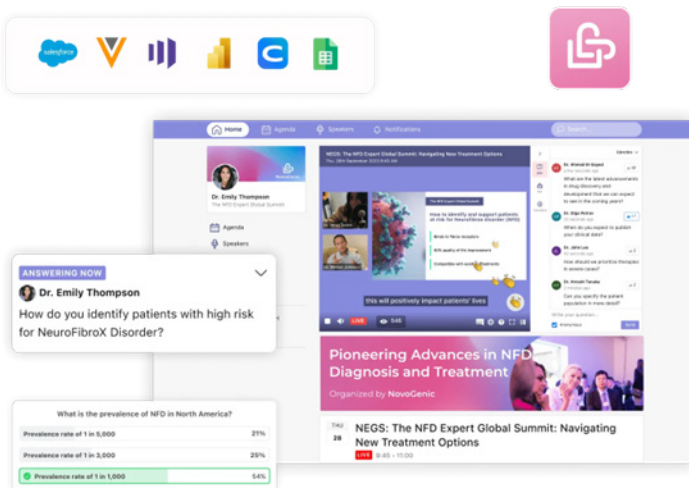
salesforce

Home Agenda Speakers Notifications Search

Dr. Emily Thompson
The NFD Expert Global Summit

Agenda
Speakers

NEGS: The NFD Expert Global Summit: Navigating New Treatment Options

How to identify and support patients at risk for NeuroFibroX Disorder (NFD)

this will positively impact patients' lives

LIVE

Dr. Ahmed Al-Sayed
What are the latest advancements in drug discovery and development that we can expect to see in the coming years?

Dr. Olga Petrov
When do you expect to publish your clinical data?

Dr. John Lee
How should we prioritize therapies in severe cases?

Dr. Hiroshi Tanaka
Can you specify the patient population in more detail?

ANSWERING NOW
Dr. Emily Thompson
How do you identify patients with high risk for NeuroFibroX Disorder?

Pioneering Advances in NFD Diagnosis and Treatment
Organized by NovoGenic

THU 28
NEGS: The NFD Expert Global Summit: Navigating New Treatment Options
LIVE 9:45 - 11:00

What is the prevalence of NFD in North America?
| | |
|---|---|
| Prevalence rate of 1 in 5,000 | 21% |
| Prevalence rate of 1 in 3,000 | 25% |
| Prevalence rate of 1 in 1,000 | 54% |